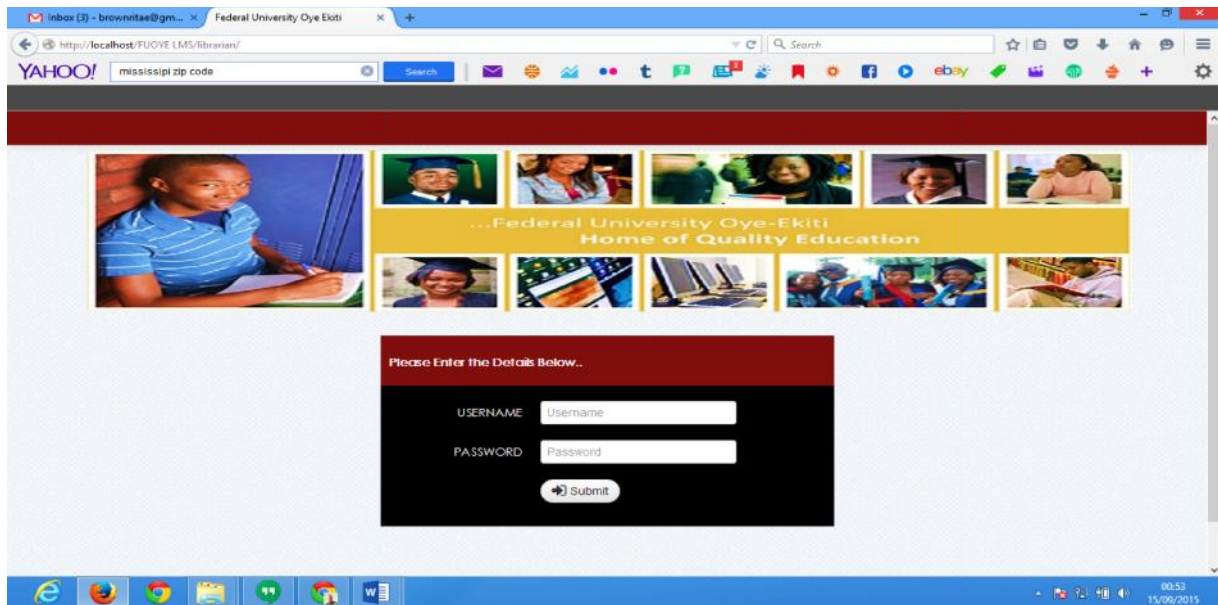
Inbox (3) - brownritae@gm... ×
Federal University Oye Ekiti ×
+
http://localhost/FUOYE LMS/librarian/
Search
YAHOO!
mississipi zip code
Search
ebay

...Federal University Oye-Ekiti
Home of Quality Education

Please Enter the Details Below..

USERNAME Username
PASSWORD Password
Submit

00:53
15/06/2015